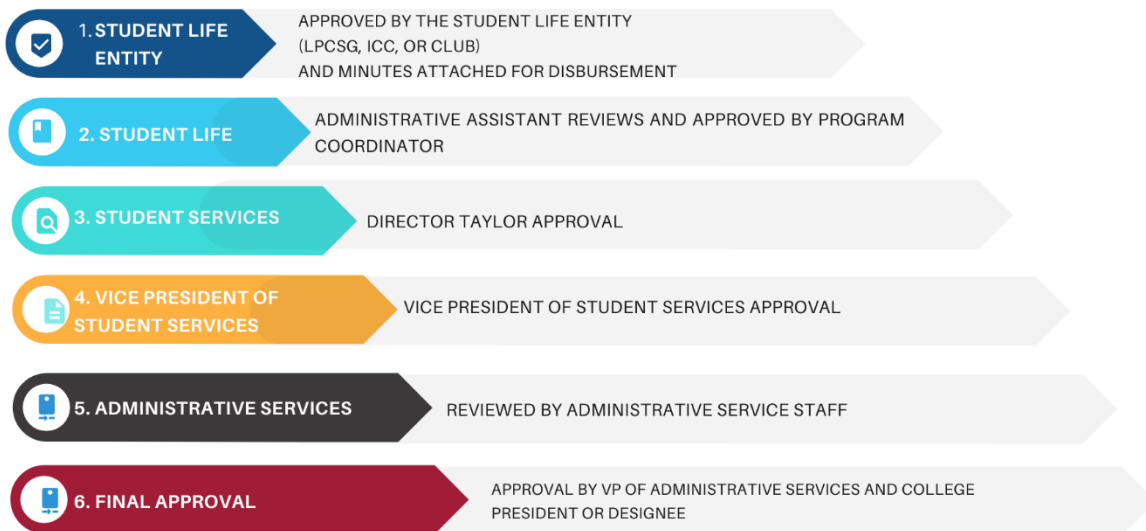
1. STUDENT LIFE ENTITY

APPROVED BY THE STUDENT LIFE ENTITY (LPCSG, ICC, OR CLUB) AND MINUTES ATTACHED FOR DISBURSEMENT

2. STUDENT LIFE

ADMINISTRATIVE ASSISTANT REVIEWS AND APPROVED BY PROGRAM COORDINATOR

3. STUDENT SERVICES

DIRECTOR TAYLOR APPROVAL

4. VICE PRESIDENT OF STUDENT SERVICES

VICE PRESIDENT OF STUDENT SERVICES APPROVAL

5. ADMINISTRATIVE SERVICES

REVIEWED BY ADMINISTRATIVE SERVICE STAFF

6. FINAL APPROVAL

APPROVAL BY VP OF ADMINISTRATIVE SERVICES AND COLLEGE PRESIDENT OR DESIGNEE